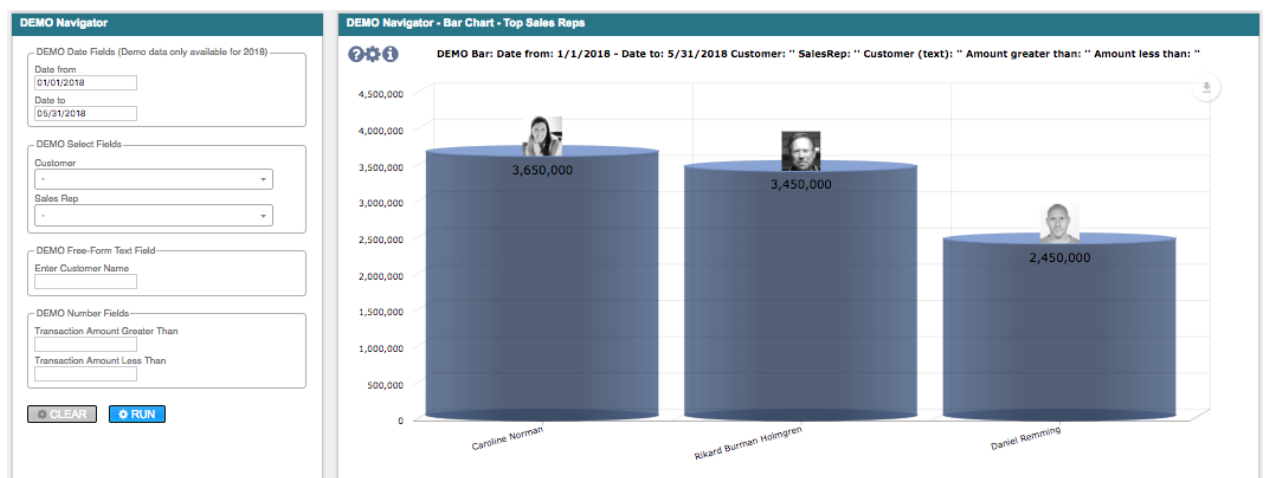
DEMO Navigator

DEMO Date Fields (Demo data only available for 2018)

Date from
01/01/2018

Date to
05/31/2018

DEMO Select Fields

Customer
-

Sales Rep
-

DEMO Free-Form Text Field

Enter Customer Name

DEMO Number Fields

Transaction Amount Greater Than

Transaction Amount Less Than

CLEAR RUN

DEMO Navigator - Bar Chart - Top Sales Reps

DEMO Bar: Date from: 1/1/2018 - Date to: 5/31/2018 Customer: '' SalesRep: '' Customer (text): '' Amount greater than: '' Amount less than: ''

4,500,000
4,000,000
3,500,000
3,000,000
2,500,000
2,000,000
1,500,000
1,000,000
500,000
0

3,650,000
3,450,000
2,450,000

Caroline Norman
Rikard Burman Holmgren
Daniel Remming